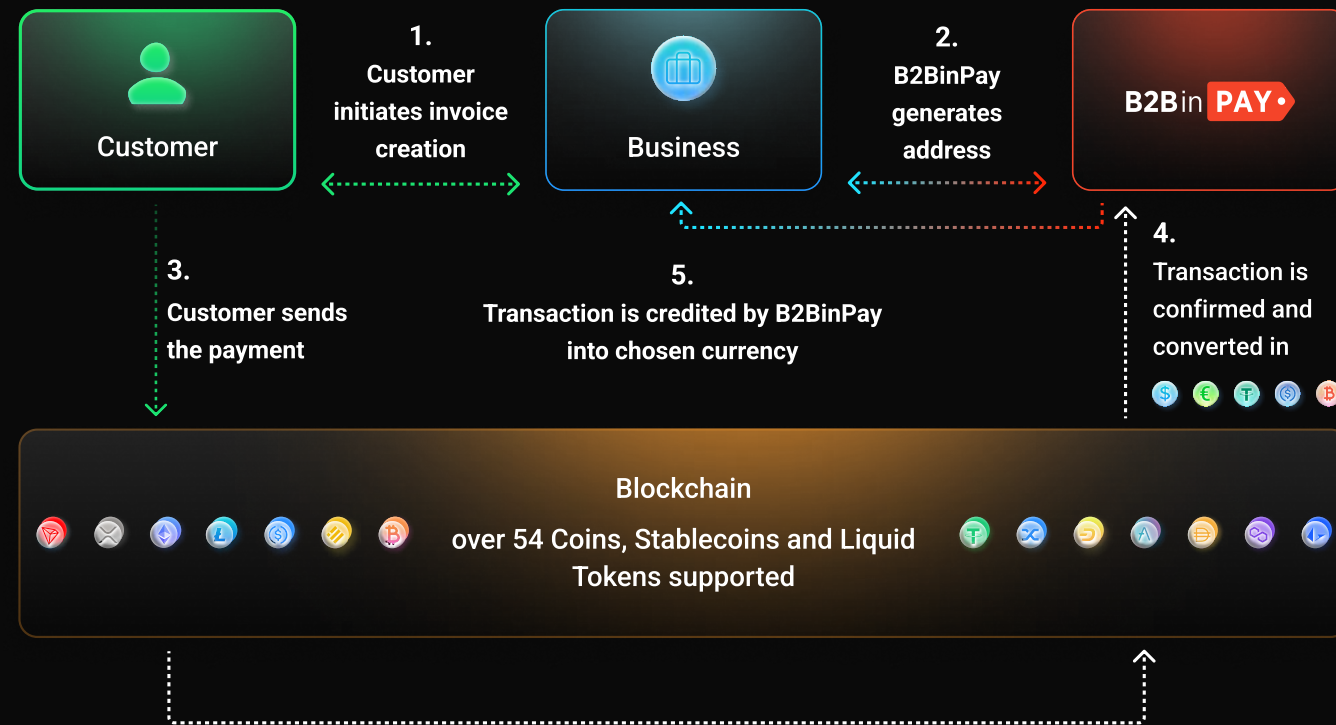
Customer

1.
Customer initiates invoice creation

Business

2.
B2BinPay generates address

B2Bin PAY

3.
Customer sends the payment

5.
Transaction is credited by B2BinPay into chosen currency

4.
Transaction is confirmed and converted in

Blockchain

over 54 Coins, Stablecoins and Liquid Tokens supported